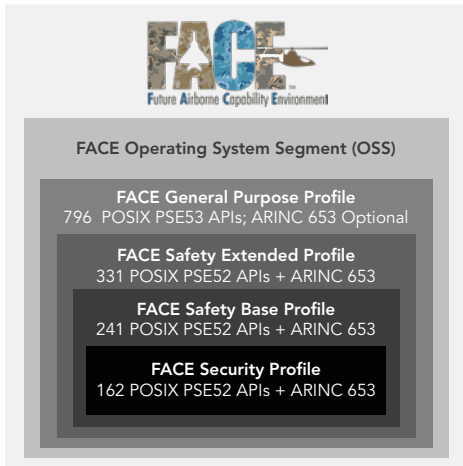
FACE
Future Airborne Capability Environment

FACE Operating System Segment (OSS)

FACE General Purpose Profile
796 POSIX PSE53 APIs; ARINC 653 Optional

FACE Safety Extended Profile
331 POSIX PSE52 APIs + ARINC 653

FACE Safety Base Profile
241 POSIX PSE52 APIs + ARINC 653

FACE Security Profile
162 POSIX PSE52 APIs + ARINC 653